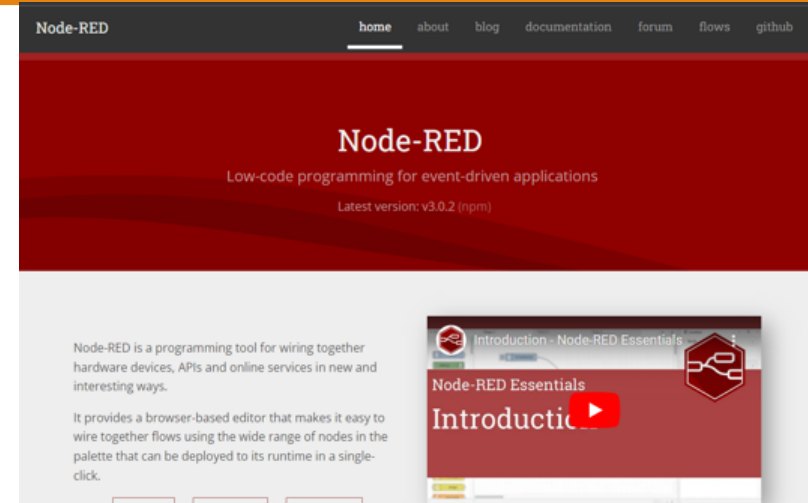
Node-RED

home about blog documentation forum flows github

Node-RED

Low-code programming for event-driven applications

Latest version: v3.0.2 (npm)

Node-RED is a programming tool for wiring together hardware devices, APIs and online services in new and interesting ways.

It provides a browser-based editor that makes it easy to wire together flows using the wide range of nodes in the palette that can be deployed to its runtime in a single-click.

Introduction - Node-RED Essentials

Node-RED Essentials

Introduction